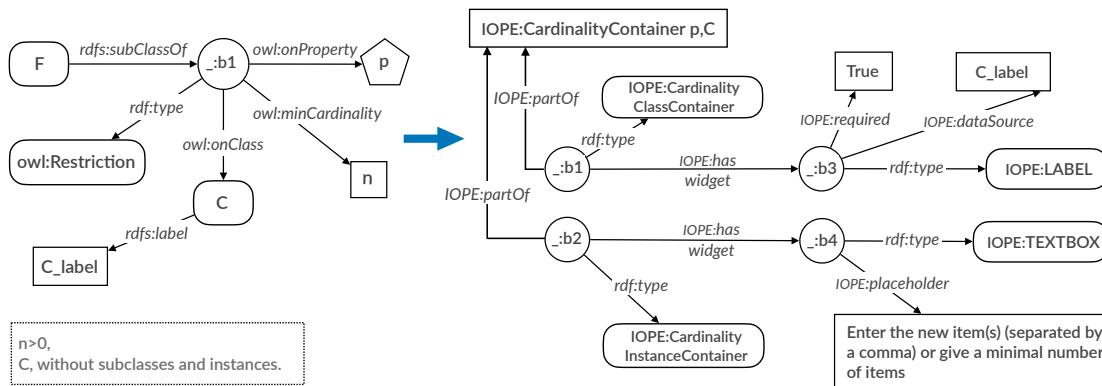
F
rdfs:subClassOf
_:b1
owl:onProperty
p
rdf:type
owl:minCardinality
owl:onClass
owl:Restriction
C
n
rdfs:label
C_label

n>0,
C, without subclasses and instances.

IOPE:CardinalityContainer p,C
IOPE:partOf
IOPE:Cardinality ClassContainer
rdf:type
_:b1
IOPE:has widget
True
IOPE:required
C_label
IOPE:dataSource
_:b3
rdf:type
IOPE:LABEL
IOPE:partOf
_:b2
IOPE:has widget
_:b4
rdf:type
IOPE:TEXTBOX
rdf:type
IOPE:placeholder
IOPE:Cardinality InstanceContainer
Enter the new item(s) (separated by a comma) or give a minimal number of items